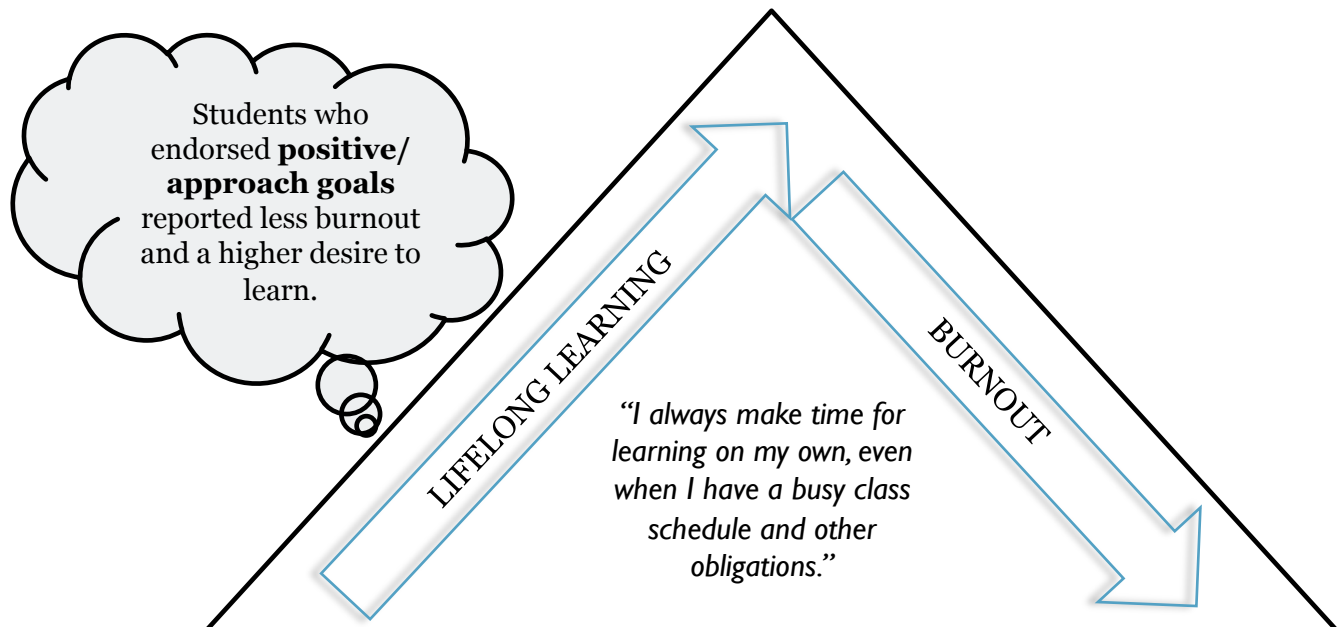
Students who endorsed **positive/ approach goals** reported less burnout and a higher desire to learn.

LIFELONG LEARNING

BURNOUT

*"I always make time for learning on my own, even when I have a busy class schedule and other obligations."*